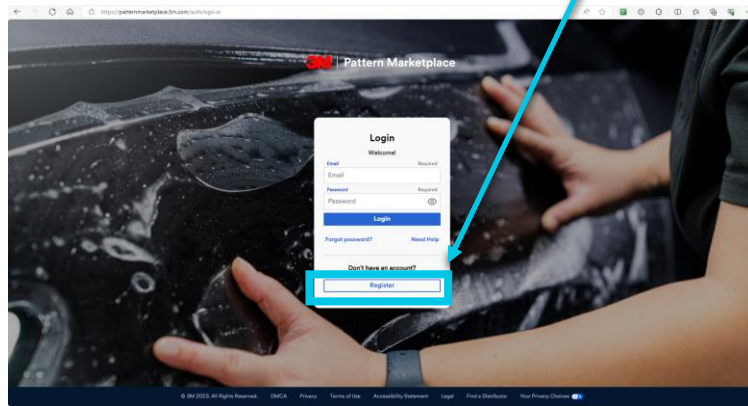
https://patternmarketplace.3m.com/auth/sign-in

3M | Pattern Marketplace

Login

Welcome!

Email Required

Email

Password Required

Password

Login

Forgot password? Need Help

Don't have an account?

Register

© 3M 2023. All Rights Reserved. DMCA Privacy Terms of Use Accessibility Statement Legal Find a Distributor Your Privacy Choices